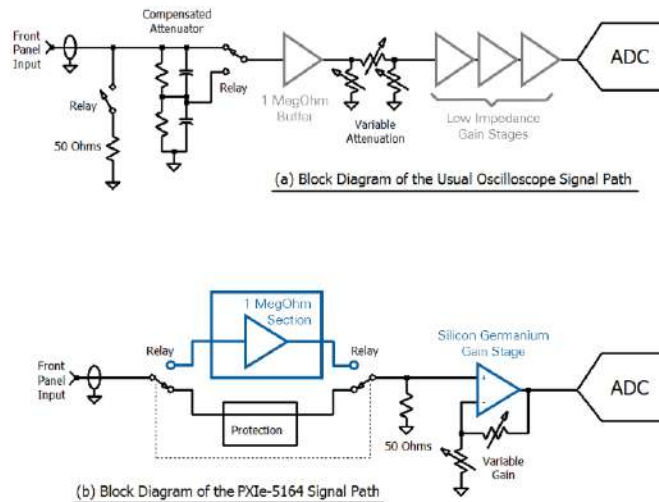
Front Panel Input

Compensated Attenuator

Relay

Relay

50 Ohms

1 MegOhm Buffer

Variable Attenuation

Low Impedance Gain Stages

ADC

(a) Block Diagram of the Usual Oscilloscope Signal Path

1 MegOhm Section

Front Panel Input

Relay

Relay

Protection

Silicon Germanium Gain Stage

+

-

50 Ohms

Variable Gain

ADC

(b) Block Diagram of the PXIe-5164 Signal Path